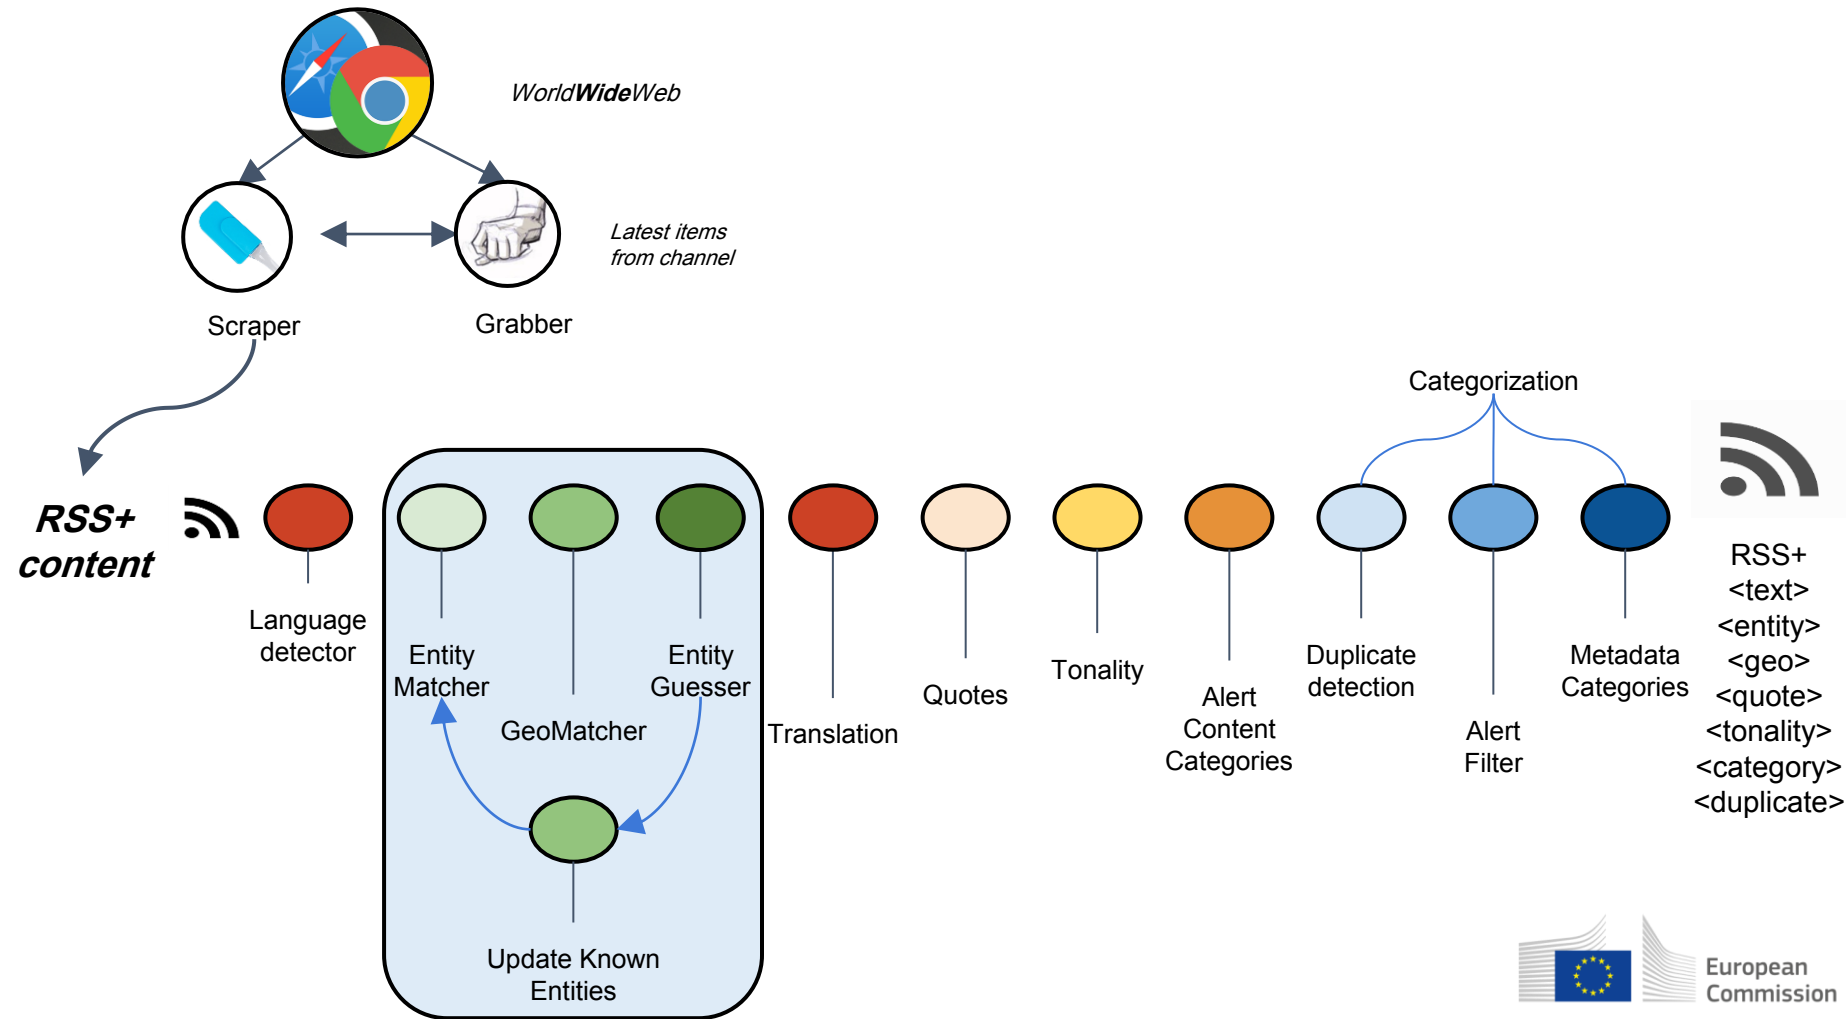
WorldWideWeb

Latest items from channel

Scraper

Grabber

RSS+ content

Categorization

Language detector

Entity Matcher

GeoMatcher

Entity Guesser

Update Known Entities

Translation

Quotes

Tonality

Alert Content Categories

Duplicate detection

Alert Filter

Metadata Categories

RSS+
<text>
<entity>
<geo>
<quote>
<tonality>
<category>
<duplicate>

European Commission